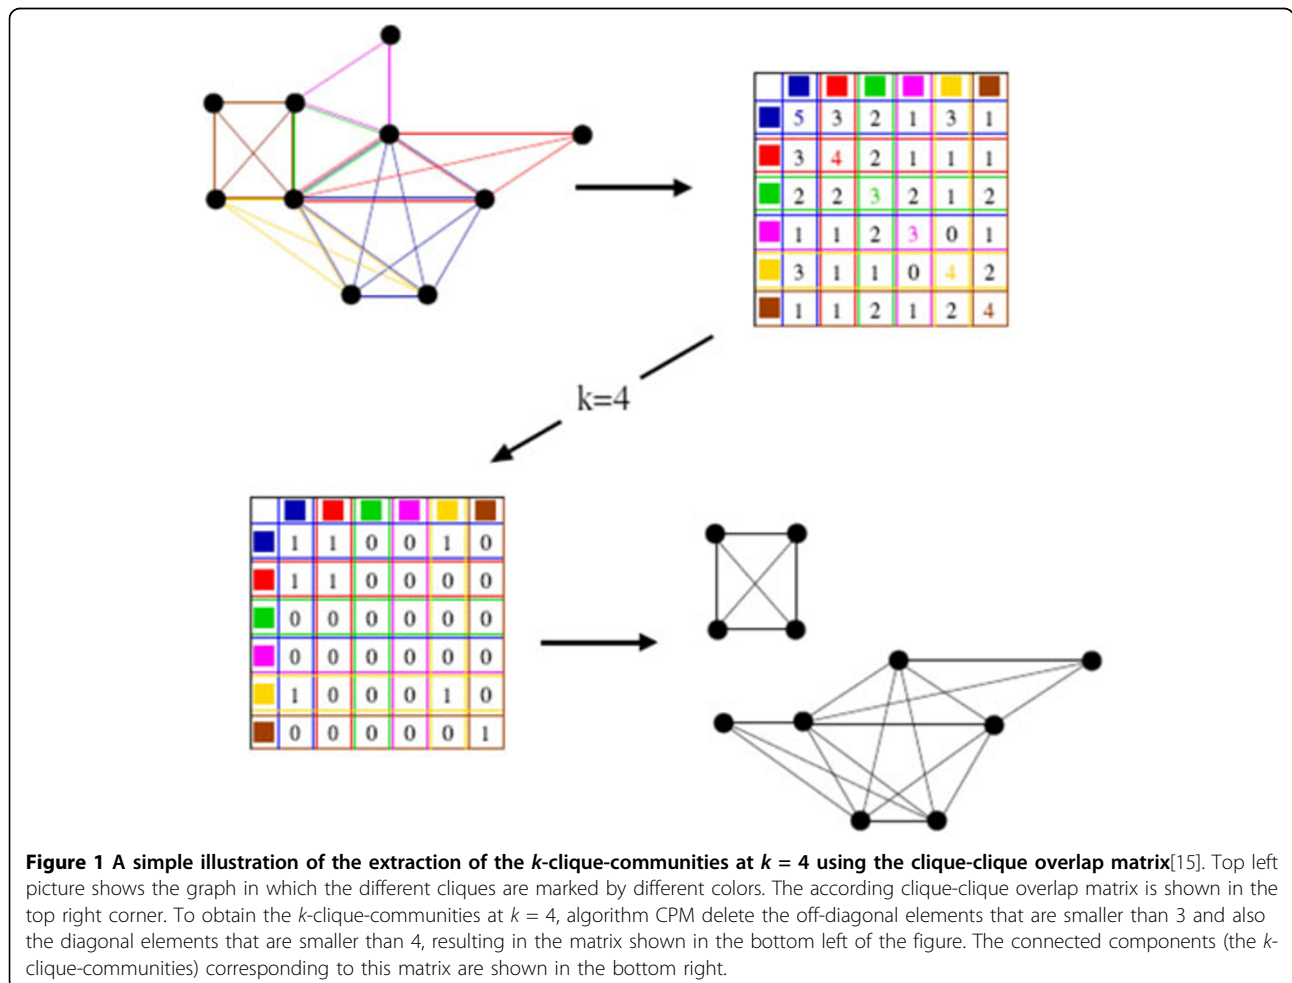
| | | | | | | |
|---|---|---|---|---|---|---|
| | 5 | 3 | 2 | 1 | 3 | 1 |
| | 3 | 4 | 2 | 1 | 1 | 1 |
| | 2 | 2 | 3 | 2 | 1 | 2 |
| | 1 | 1 | 2 | 3 | 0 | 1 |
| | 3 | 1 | 1 | 0 | 4 | 2 |
| | 1 | 1 | 2 | 1 | 2 | 4 |

k=4

| | | | | | | |
|---|---|---|---|---|---|---|
| | 1 | 1 | 0 | 0 | 1 | 0 |
| | 1 | 1 | 0 | 0 | 0 | 0 |
| | 0 | 0 | 0 | 0 | 0 | 0 |
| | 0 | 0 | 0 | 0 | 0 | 0 |
| | 1 | 0 | 0 | 0 | 1 | 0 |
| | 0 | 0 | 0 | 0 | 0 | 1 |

**Figure 1 A simple illustration of the extraction of the *k*-clique-communities at *k* = 4 using the clique-clique overlap matrix**[15]. Top left picture shows the graph in which the different cliques are marked by different colors. The according clique-clique overlap matrix is shown in the top right corner. To obtain the *k*-clique-communities at *k* = 4, algorithm CPM delete the off-diagonal elements that are smaller than 3 and also the diagonal elements that are smaller than 4, resulting in the matrix shown in the bottom left of the figure. The connected components (the *k*-clique-communities) corresponding to this matrix are shown in the bottom right.